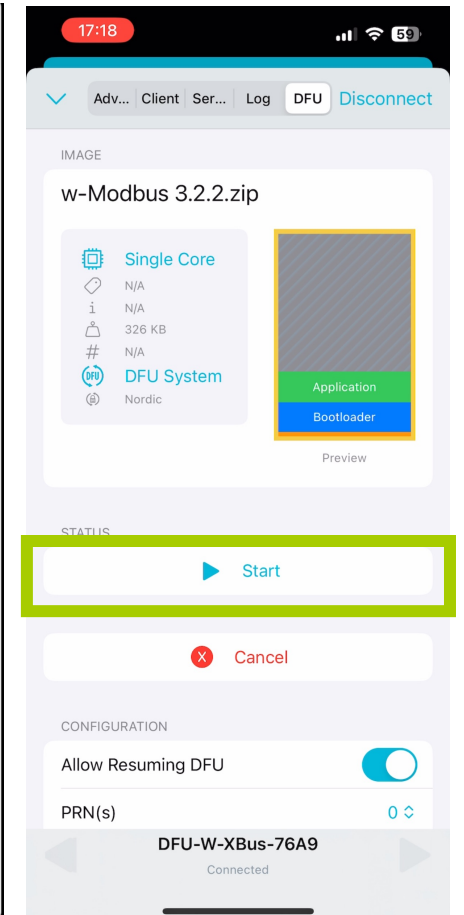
17:18
59

Adv... Client Ser... Log DFU Disconnect

IMAGE

w-Modbus 3.2.2.zip

Single Core
N/A
N/A
326 KB
N/A
DFU System
Nordic

Application
Bootloader
Preview

STATUS

Start

Cancel

CONFIGURATION

Allow Resuming DFU

PRN(s) 0

DFU-W-XBus-76A9
Connected